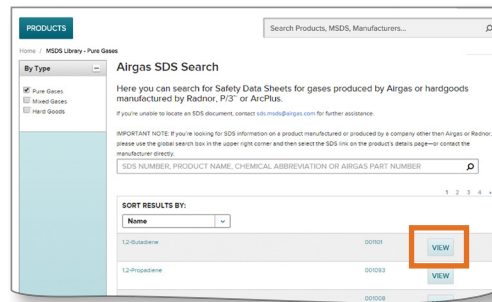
PRODUCTS

Search Products, MSDS, Manufacturers...

Home / MSDS Library - Pure Gases

By Type

Pure Gases
Mixed Gases
Hard Goods

Airgas SDS Search

Here you can search for Safety Data Sheets for gases produced by Airgas or hardgoods manufactured by Radnor, P/3™ or ArcPlus.

If you're unable to locate an SDS document, contact sds.msds@airgas.com for further assistance.

IMPORTANT NOTE: If you're looking for SDS information on a product manufactured or produced by a company other than Airgas or Radnor, please use the global search box in the upper right corner and then select the SDS link on the product's details page—or contact the manufacturer directly.

SDS NUMBER, PRODUCT NAME, CHEMICAL ABBREVIATION OR AIRGAS PART NUMBER

1 2 3 4 »

SORT RESULTS BY:

Name

1,2-Butadiene 001101 VIEW

1,2-Propadiene 001093

001008